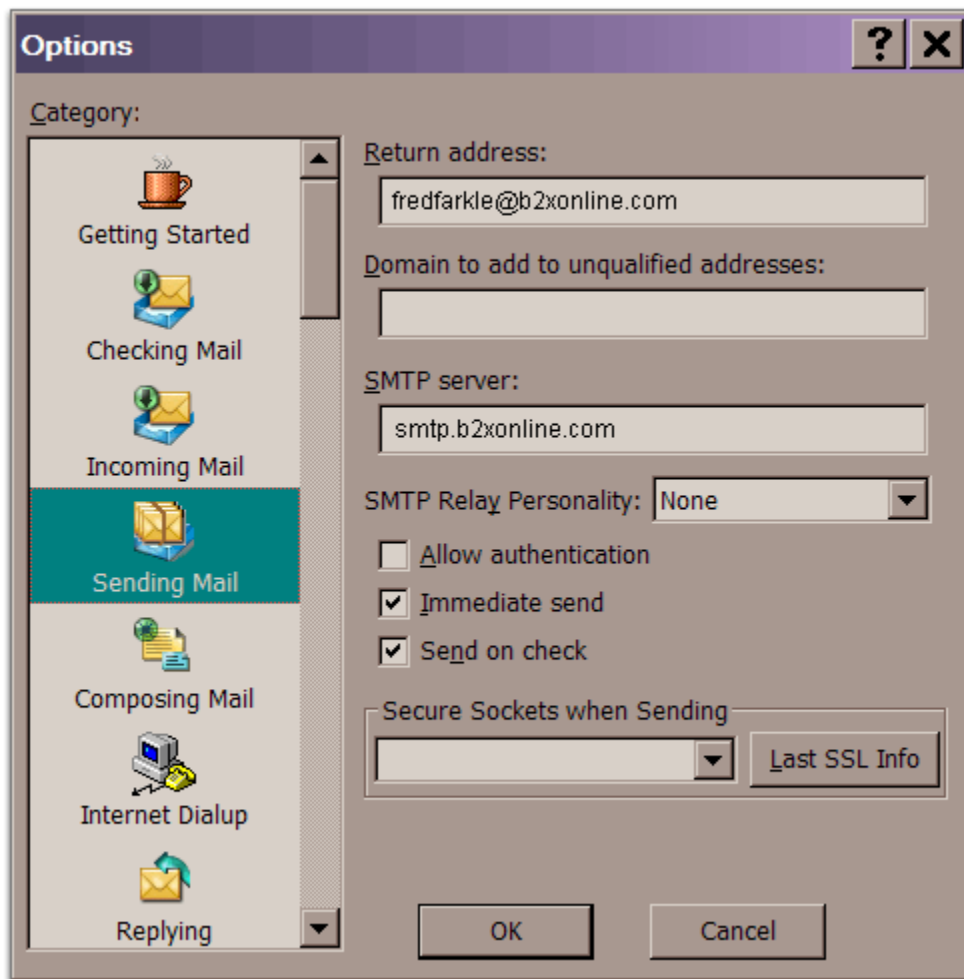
Options

?

Category:

Getting Started

Checking Mail

Incoming Mail

Sending Mail

Composing Mail

Internet Dialup

Replying

Return address:

fredfarkle@b2xonline.com

Domain to add to unqualified addresses:

SMTP server:

smtp.b2xonline.com

SMTP Relay Personality: None

Allow authentication

Immediate send

Send on check

Secure Sockets when Sending

Last SSL Info

OK

Cancel